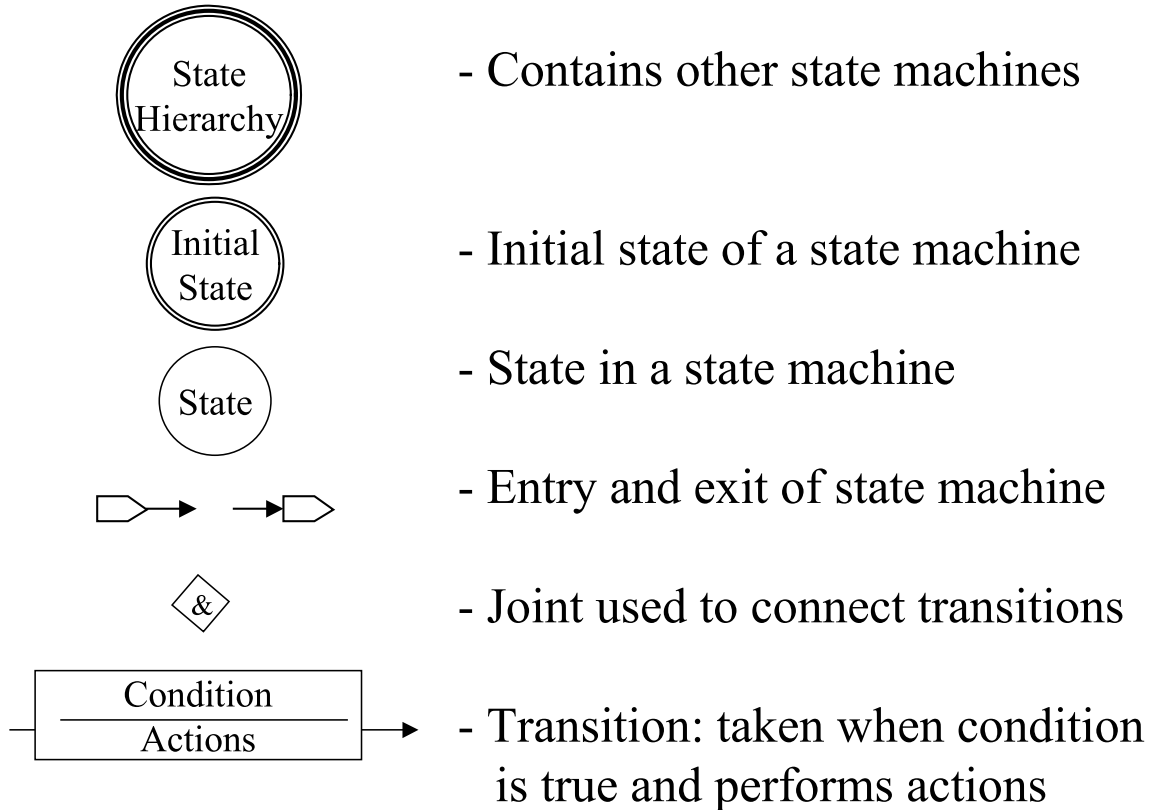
State Hierarchy

- Contains other state machines

Initial State

- Initial state of a state machine

State

- State in a state machine

- Entry and exit of state machine

&

- Joint used to connect transitions

Condition
Actions

- Transition: taken when condition is true and performs actions